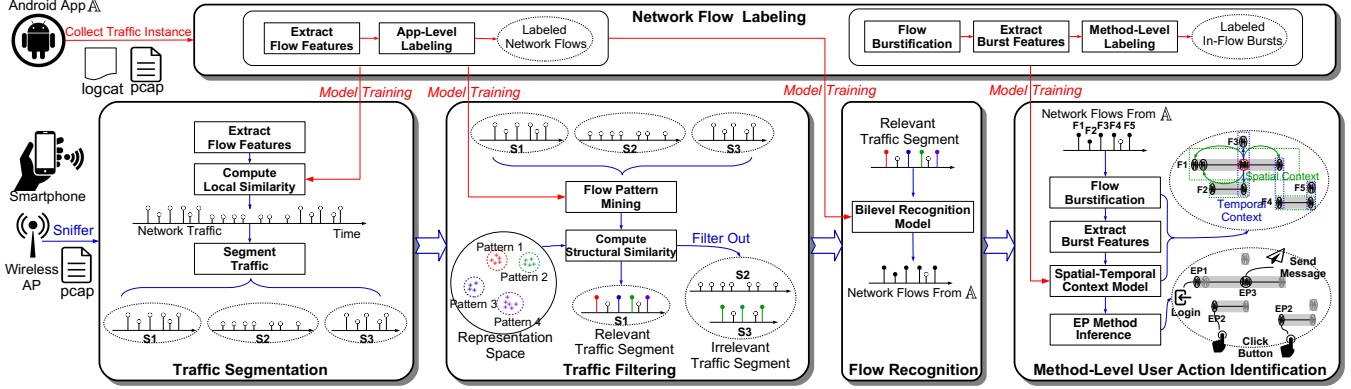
Android App $\mathbb{A}$

Collect Traffic Instance

logcat pcap

Network Flow Labeling

Extract Flow Features

App-Level Labeling

Labeled Network Flows

Flow Burstification

Extract Burst Features

Method-Level Labeling

Labeled In-Flow Bursts

Model Training

Model Training

Model Training

Model Training

Smartphone

Wireless AP

Sniffer

pcap

Extract Flow Features

Compute Local Similarity

Network Traffic

Time

Segment Traffic

S1

S2

S3

Traffic Segmentation

S1

S2

S3

Flow Pattern Mining

Compute Structural Similarity

Filter Out

Pattern 1

Pattern 2

Pattern 3

Pattern 4

Representation Space

S1

Relevant Traffic Segment

S2

S3

Irrelevant Traffic Segment

Traffic Filtering

Relevant Traffic Segment

Bilevel Recognition Model

Network Flows From $\mathbb{A}$

Flow Recognition

Network Flows From $\mathbb{A}$

F1 F2 F3 F4 F5

F1

F3

F2

F5

F4

Spatial Context

Temporal Context

Flow Burstification

Extract Burst Features

Spatial-Temporal Context Model

EP Method Inference

EP1

EP3

EP2

EP2

Send Message

Login

Click Button

Method-Level User Action Identification